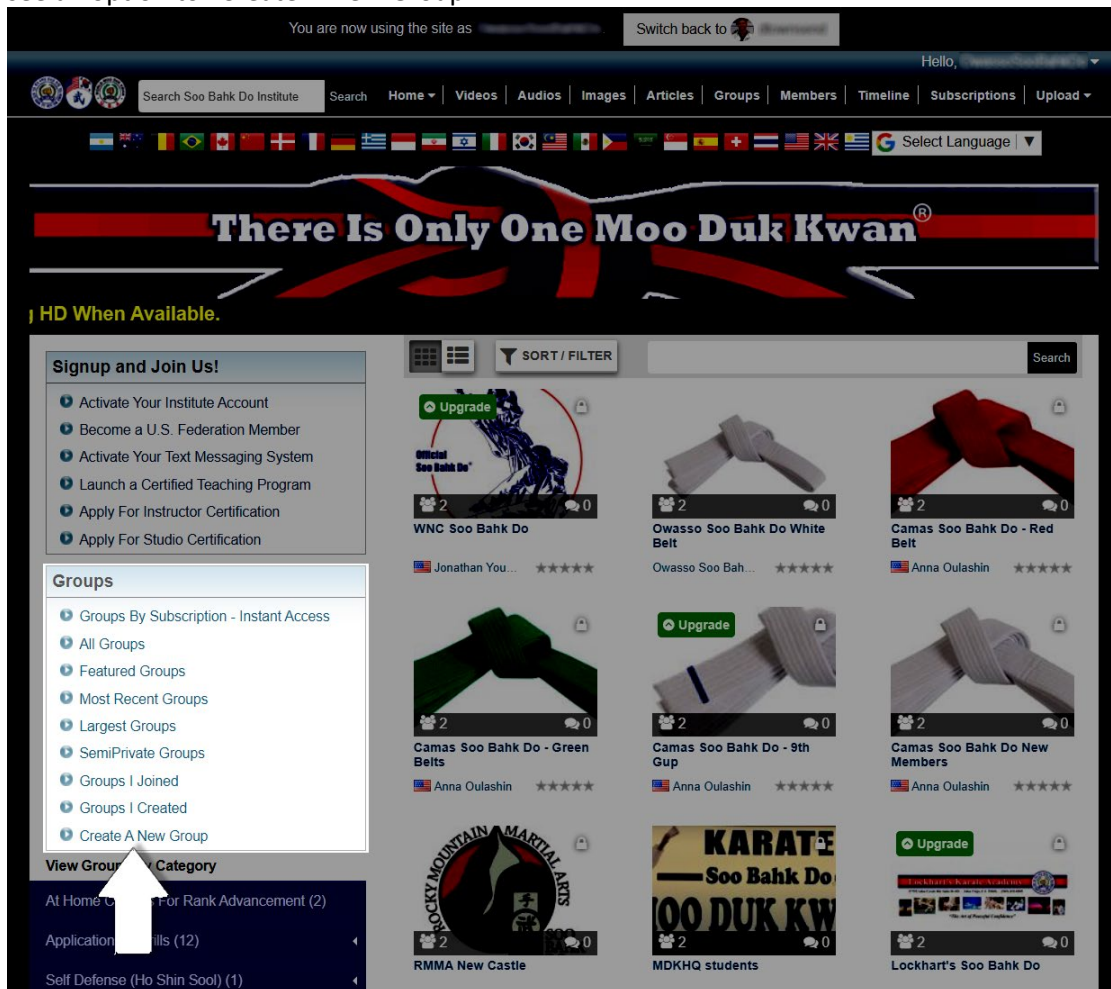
You are now using the site as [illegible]

Switch back to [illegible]

Hello, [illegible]

Search Soo Bahk Do Institute Search

Home | Videos | Audios | Images | Articles | Groups | Members | Timeline | Subscriptions | Upload

Select Language

There Is Only One Moo Duk Kwan®

HD When Available.

Signup and Join Us!

Activate Your Institute Account
Become a U.S. Federation Member
Activate Your Text Messaging System
Launch a Certified Teaching Program
Apply For Instructor Certification
Apply For Studio Certification

Groups

Groups By Subscription - Instant Access
All Groups
Featured Groups
Most Recent Groups
Largest Groups
SemiPrivate Groups
Groups I Joined
Groups I Created
Create A New Group

View Group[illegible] Category

At Home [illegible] For Rank Advancement (2)
Application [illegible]ills (12)
Self Defense (Ho Shin Sool) (1)

SORT / FILTER

Search

Upgrade
Official Soo Bahk Do
2 0
WNC Soo Bahk Do
Jonathan You...

2 0
Owasso Soo Bahk Do White Belt
Owasso Soo Bah...

2 0
Camas Soo Bahk Do - Red Belt
Anna Oulashin

2 0
Camas Soo Bahk Do - Green Belts
Anna Oulashin

Upgrade
2 0
Camas Soo Bahk Do - 9th Gup
Anna Oulashin

2 0
Camas Soo Bahk Do New Members
Anna Oulashin

ROCKY MOUNTAIN MARTIAL ARTS
2 0
RMMA New Castle

KARATE
Soo Bahk Do
MOO DUK KW
2 0
MDKHQ students

Upgrade
Lockhart's Karate Academy
2 0
Lockhart's Soo Bahk Do